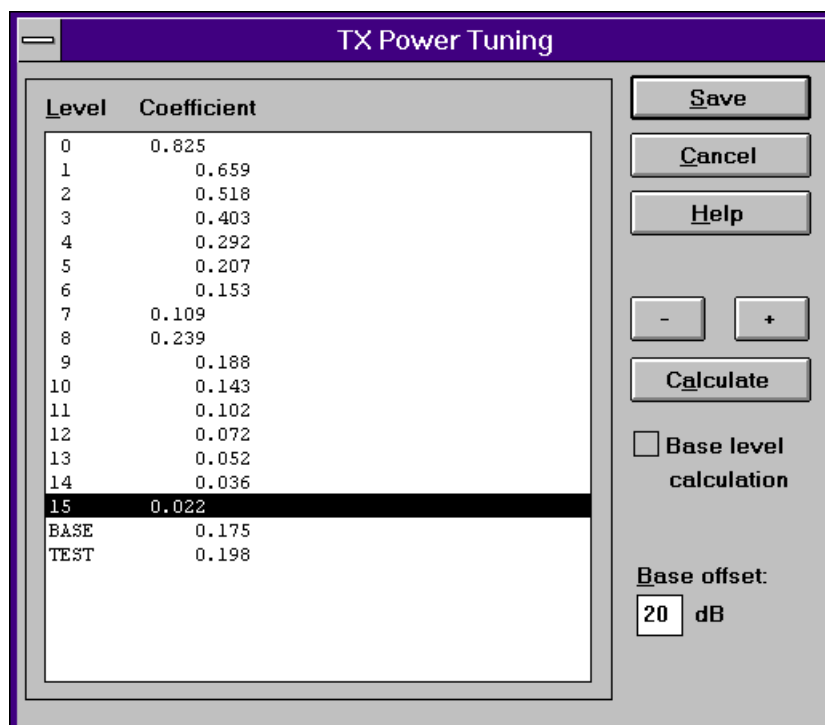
TX Power Tuning

| Level | Coefficient |
|---|---|
| 0 | 0.825 |
| 1 | 0.659 |
| 2 | 0.518 |
| 3 | 0.403 |
| 4 | 0.292 |
| 5 | 0.207 |
| 6 | 0.153 |
| 7 | 0.109 |
| 8 | 0.239 |
| 9 | 0.188 |
| 10 | 0.143 |
| 11 | 0.102 |
| 12 | 0.072 |
| 13 | 0.052 |
| 14 | 0.036 |
| 15 | 0.022 |
| BASE | 0.175 |
| TEST | 0.198 |

Save

Cancel

Help

-

+

Calculate

Base level calculation

Base offset:

20 dB